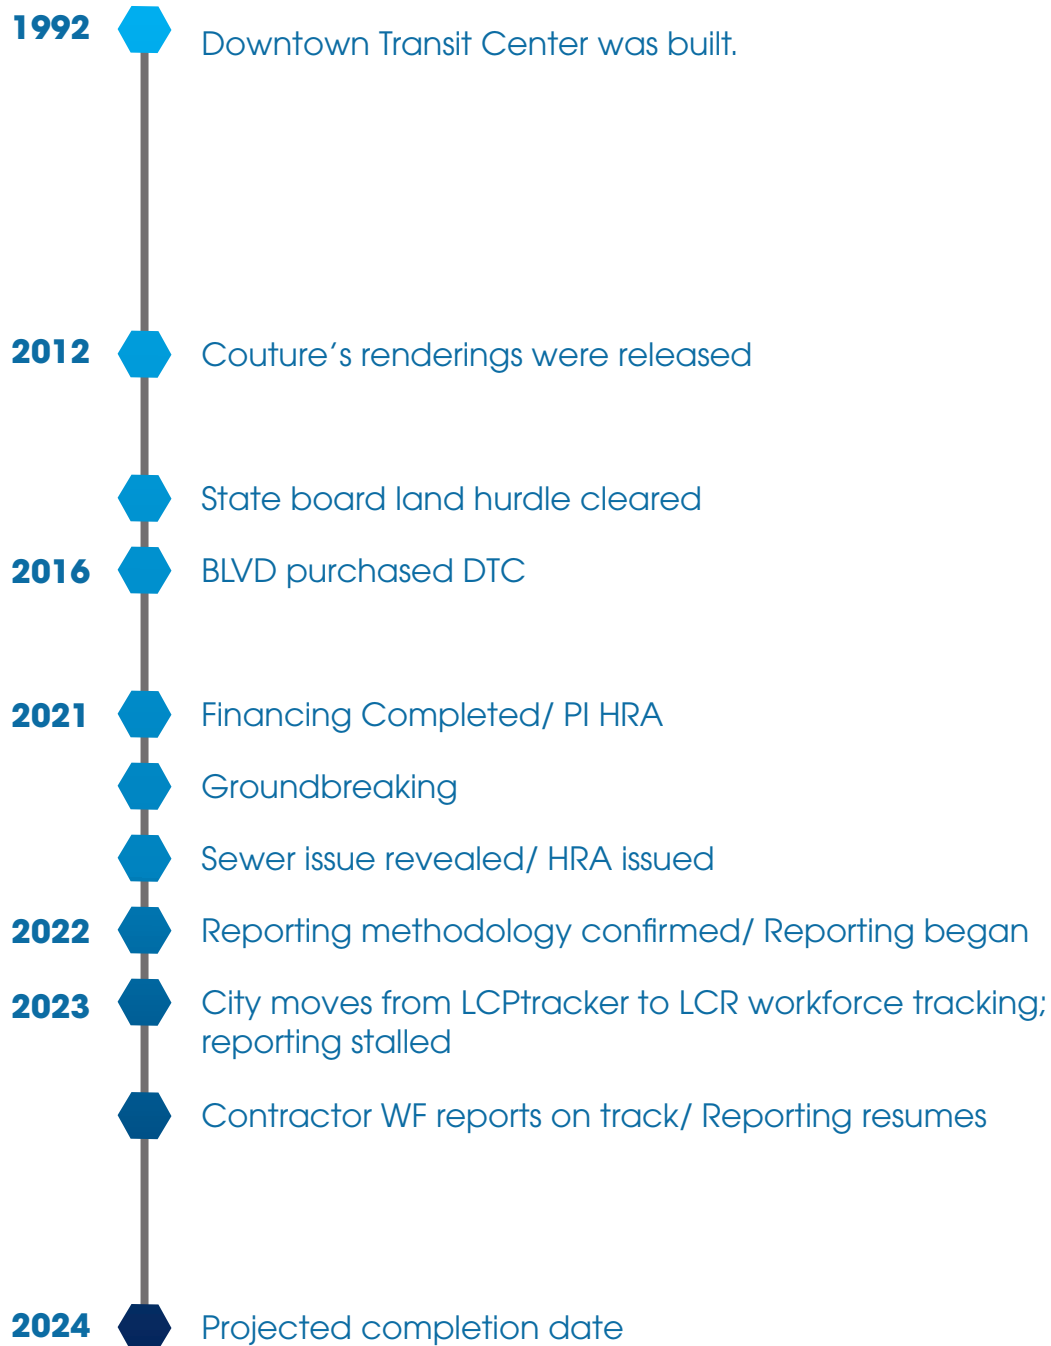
1992 Downtown Transit Center was built.

2012 Couture’s renderings were released

State board land hurdle cleared

2016 BLVD purchased DTC

2021 Financing Completed/ PI HRA

Groundbreaking

Sewer issue revealed/ HRA issued

2022 Reporting methodology confirmed/ Reporting began

2023 City moves from LCPtracker to LCR workforce tracking; reporting stalled

Contractor WF reports on track/ Reporting resumes

2024 Projected completion date